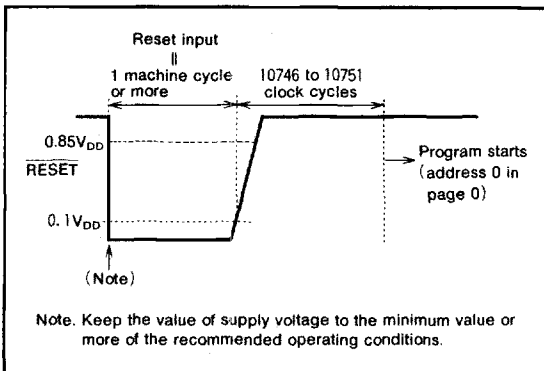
Reset input
||
1 machine cycle or more

10746 to 10751 clock cycles

$0.85V_{DD}$

$\overline{RESET}$

$0.1V_{DD}$

(Note)

Program starts (address 0 in page 0)

Note. Keep the value of supply voltage to the minimum value or more of the recommended operating conditions.